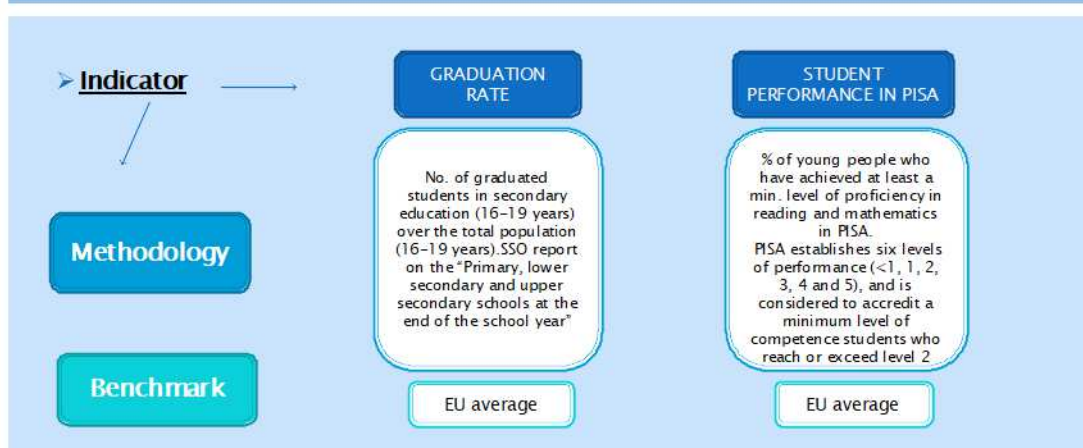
Indicator

Methodology

Benchmark

GRADUATION RATE

No. of graduated students in secondary education (16-19 years) over the total population (16-19 years).SSO report on the "Primary, lower secondary and upper secondary schools at the end of the school year"

EU average

STUDENT PERFORMANCE IN PISA

% of young people who have achieved at least a min. level of proficiency in reading and mathematics in PISA. PISA establishes six levels of performance (<1, 1, 2, 3, 4 and 5), and is considered to accredit a minimum level of competence students who reach or exceed level 2

EU average